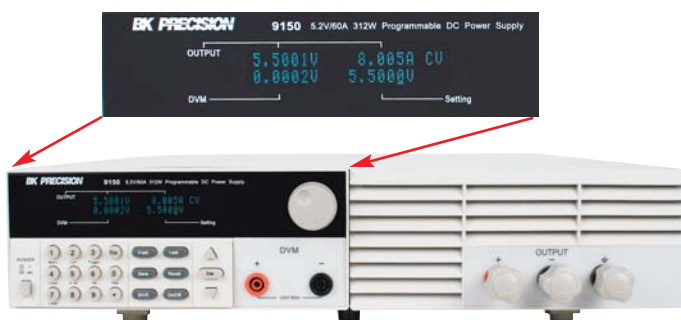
BK PRECISION 9150 5.2V/60A 312W Programmable DC Power Supply

OUTPUT

5.5801V 8.005A CV
0.0002V 5.5000V

DVM

Setting

BK PRECISION 9150 5.2V/60A 312W Programmable DC Power Supply

OUTPUT

5.5801V 8.005A CV
0.0002V 5.5000V

DVM

Setting

POWER

DVM

+

−

OUTPUT

+

−

⏚